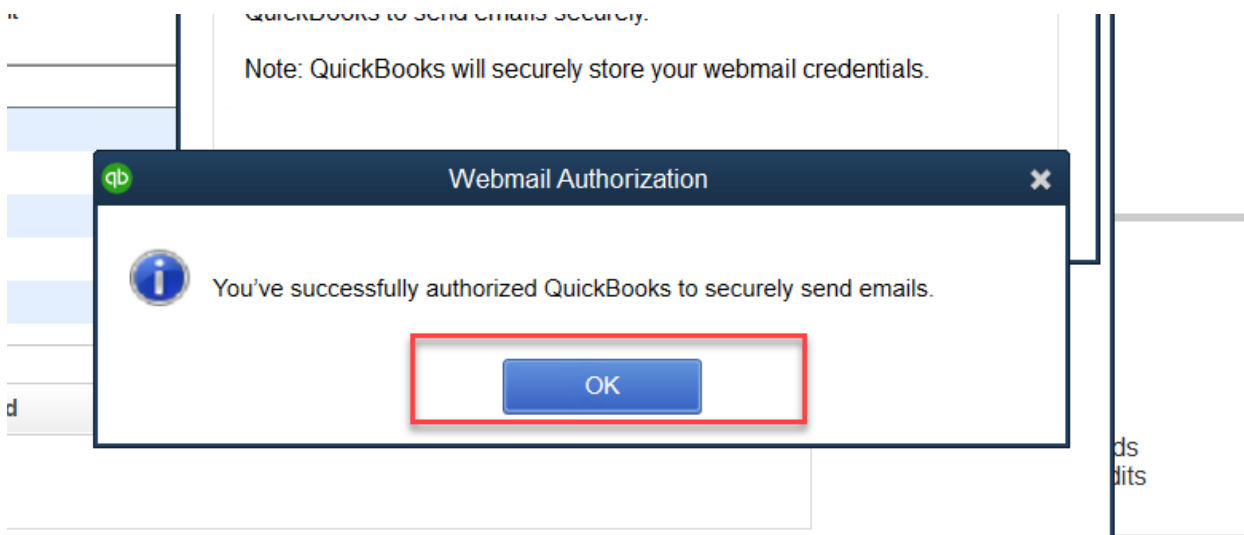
t

QuickBooks to send emails securely.

Note: QuickBooks will securely store your webmail credentials.

qb

Webmail Authorization

You've successfully authorized QuickBooks to securely send emails.

OK

d

ds
dits